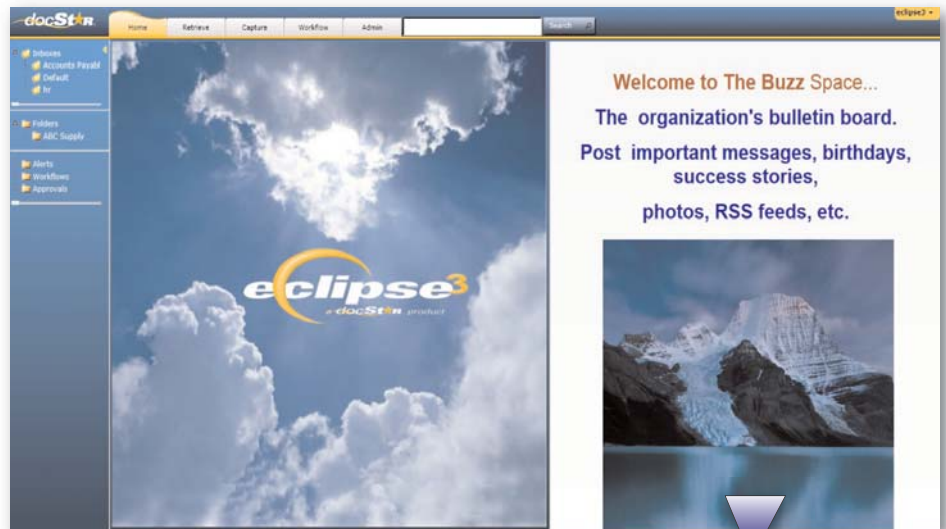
docSTAR

Home Retrieve Capture Workflow Admin Search

eclipse3

Inboxes
Accounts Payabl
Default
hr

Folders
ABC Supply

Alerts
Workflows
Approvals

eclipse3
a docSTAR product

Welcome to The Buzz Space...

The organization's bulletin board.

Post important messages, birthdays, success stories,

photos, RSS feeds, etc.